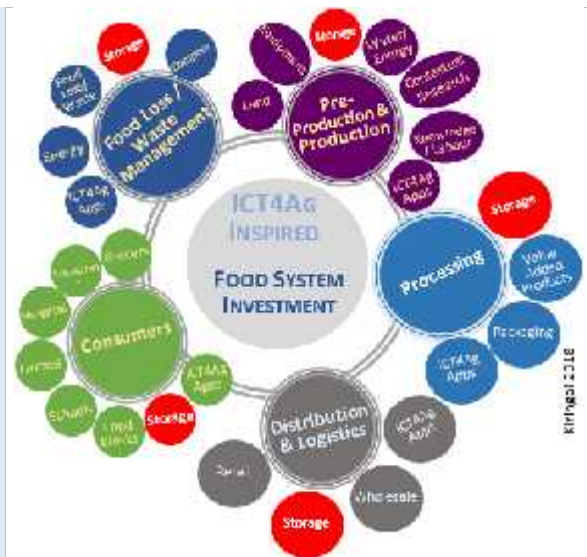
ICT4Ag Inspired

Food System Investment

Food Loss / Waste Management

Storage

Disposal

Food Loss Waste

Energy

ICT4Ag Apps

Pre-Production & Production

Money

Water/ Energy

Land

Seeds/Inputs

Contracted Research

Specialized Labour

ICT4Ag Apps

Processing

Storage

Value Added Products

Packaging

ICT4Ag Apps

Distribution & Logistics

ICT4Ag Apps

Wholesale

Storage

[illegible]

Consumers

Grocery

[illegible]

Hospitals

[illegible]

Schools

Food Banks

Storage

ICT4Ag Apps

Kirlapal 2018